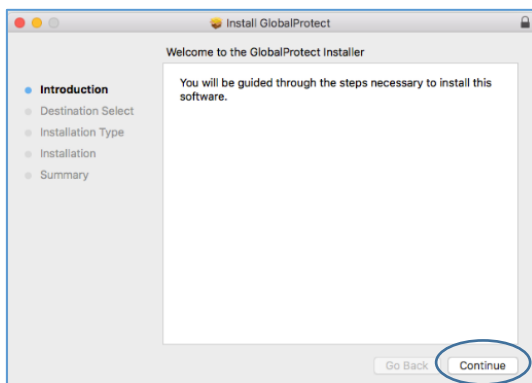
Install GlobalProtect

Welcome to the GlobalProtect Installer

Introduction
Destination Select
Installation Type
Installation
Summary

You will be guided through the steps necessary to install this software.

Go Back
Continue